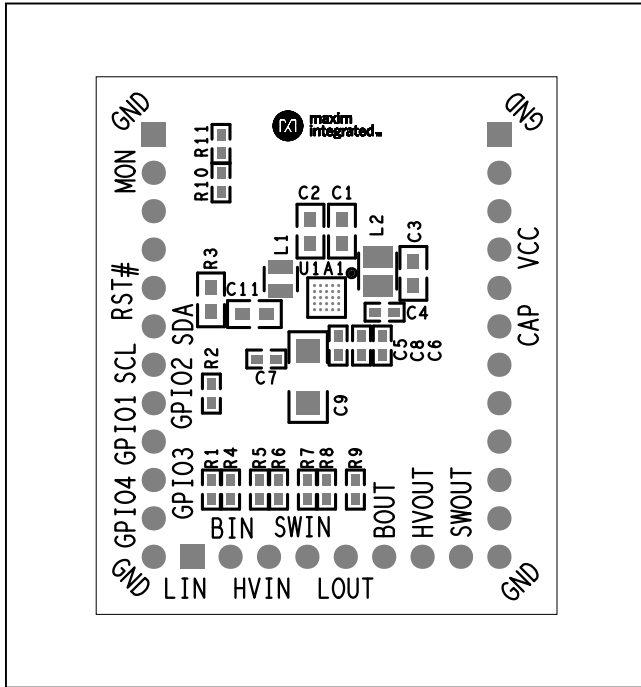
GND
maxim integrated
GND
R11
R10
MON
C2 C1
L2
C3
VCC
L1
U1A1
R3
RST#
C11
C4
SDA
CAP
C5 C8 C6
R2
SCL
C7
GPIO2
GPIO1
C9
GPIO4
GPIO3
R1 R4 R5 R6 R7 R8 R9
BOUT
HVOUT
SWOUT
BIN SWIN
GPIO5
GND
LIN HVIN LOUT
GND